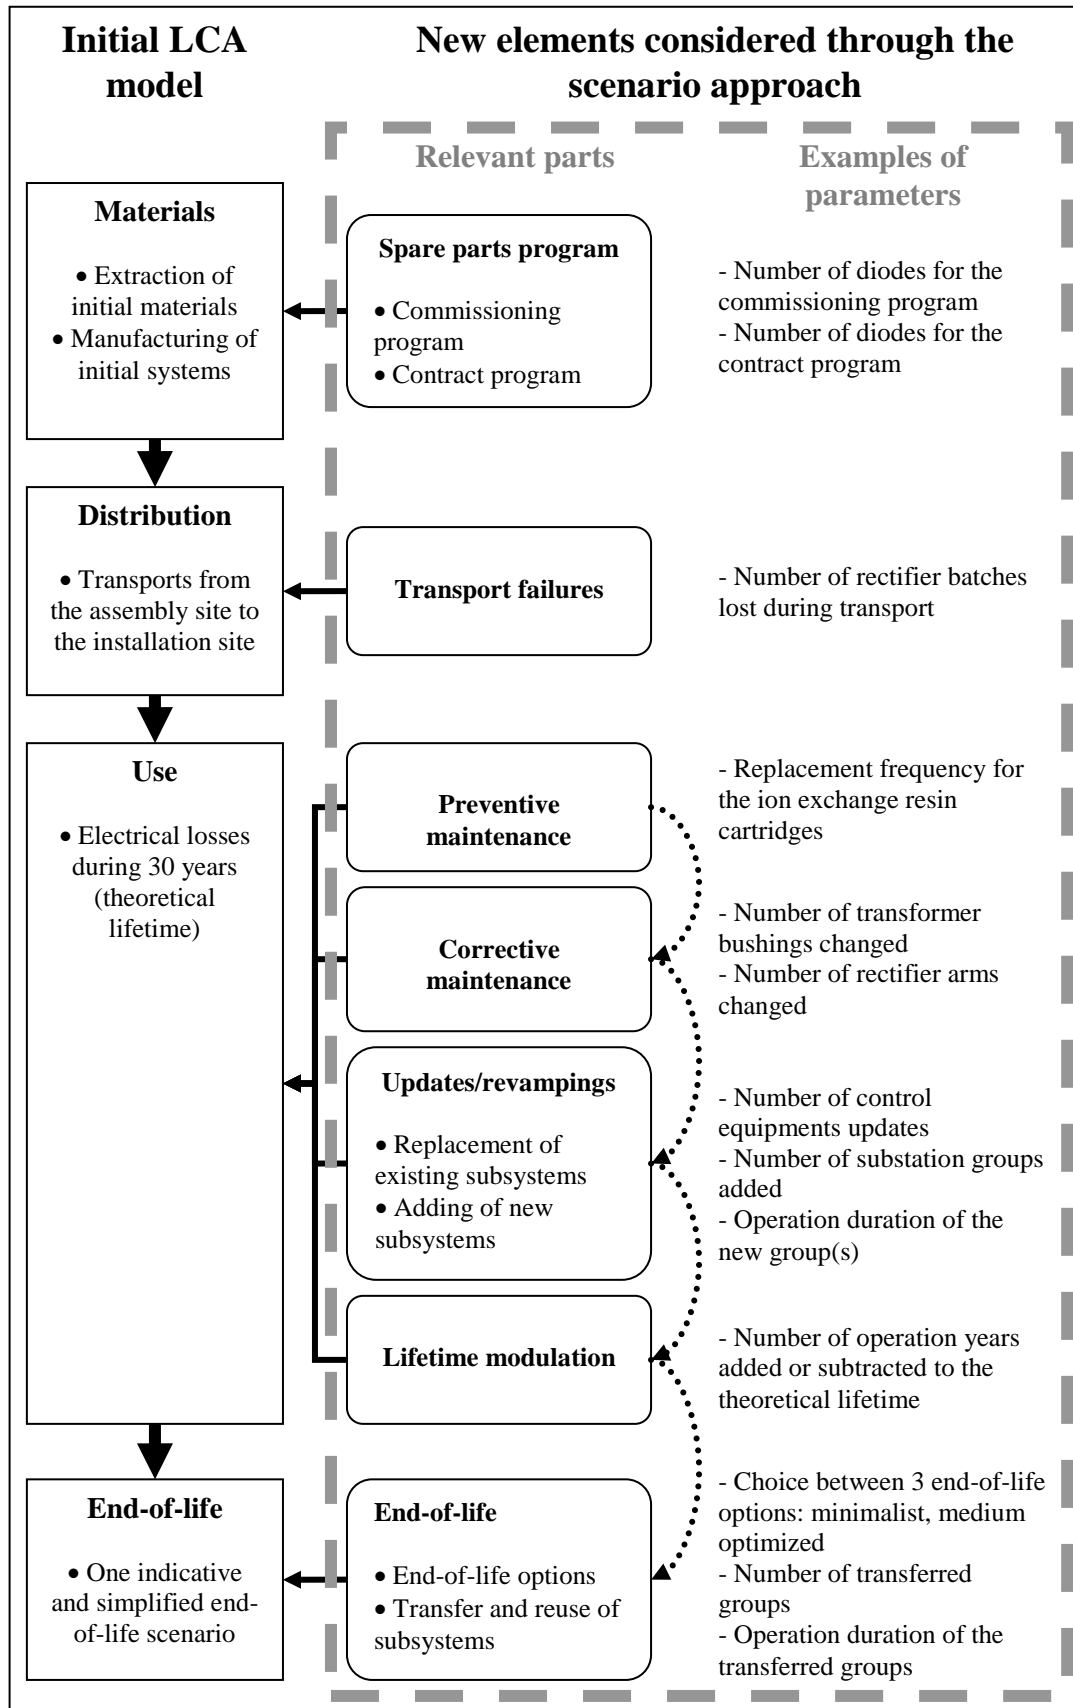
Initial LCA model

New elements considered through the scenario approach

Relevant parts

Examples of parameters

Materials

• Extraction of initial materials
• Manufacturing of initial systems

Spare parts program

• Commissioning program
• Contract program

- Number of diodes for the commissioning program
- Number of diodes for the contract program

Distribution

• Transports from the assembly site to the installation site

Transport failures

- Number of rectifier batches lost during transport

Use

• Electrical losses during 30 years (theoretical lifetime)

Preventive maintenance

- Replacement frequency for the ion exchange resin cartridges

Corrective maintenance

- Number of transformer bushings changed
- Number of rectifier arms changed

Updates/revampings

• Replacement of existing subsystems
• Adding of new subsystems

- Number of control equipments updates
- Number of substation groups added
- Operation duration of the new group(s)

Lifetime modulation

- Number of operation years added or subtracted to the theoretical lifetime

End-of-life

• One indicative and simplified end-of-life scenario

End-of-life

• End-of-life options
• Transfer and reuse of subsystems

- Choice between 3 end-of-life options: minimalist, medium optimized
- Number of transferred groups
- Operation duration of the transferred groups